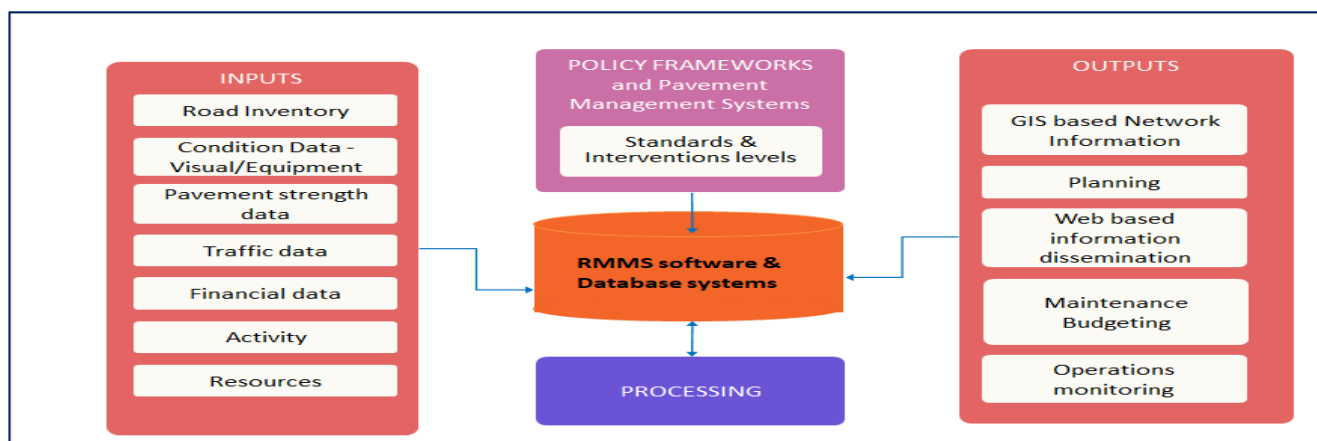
INPUTS

Road Inventory

Condition Data - Visual/Equipment

Pavement strength data

Traffic data

Financial data

Activity

Resources

POLICY FRAMEWORKS and Pavement Management Systems

Standards & Interventions levels

RMMS software & Database systems

PROCESSING

OUTPUTS

GIS based Network Information

Planning

Web based information dissemination

Maintenance Budgeting

Operations monitoring